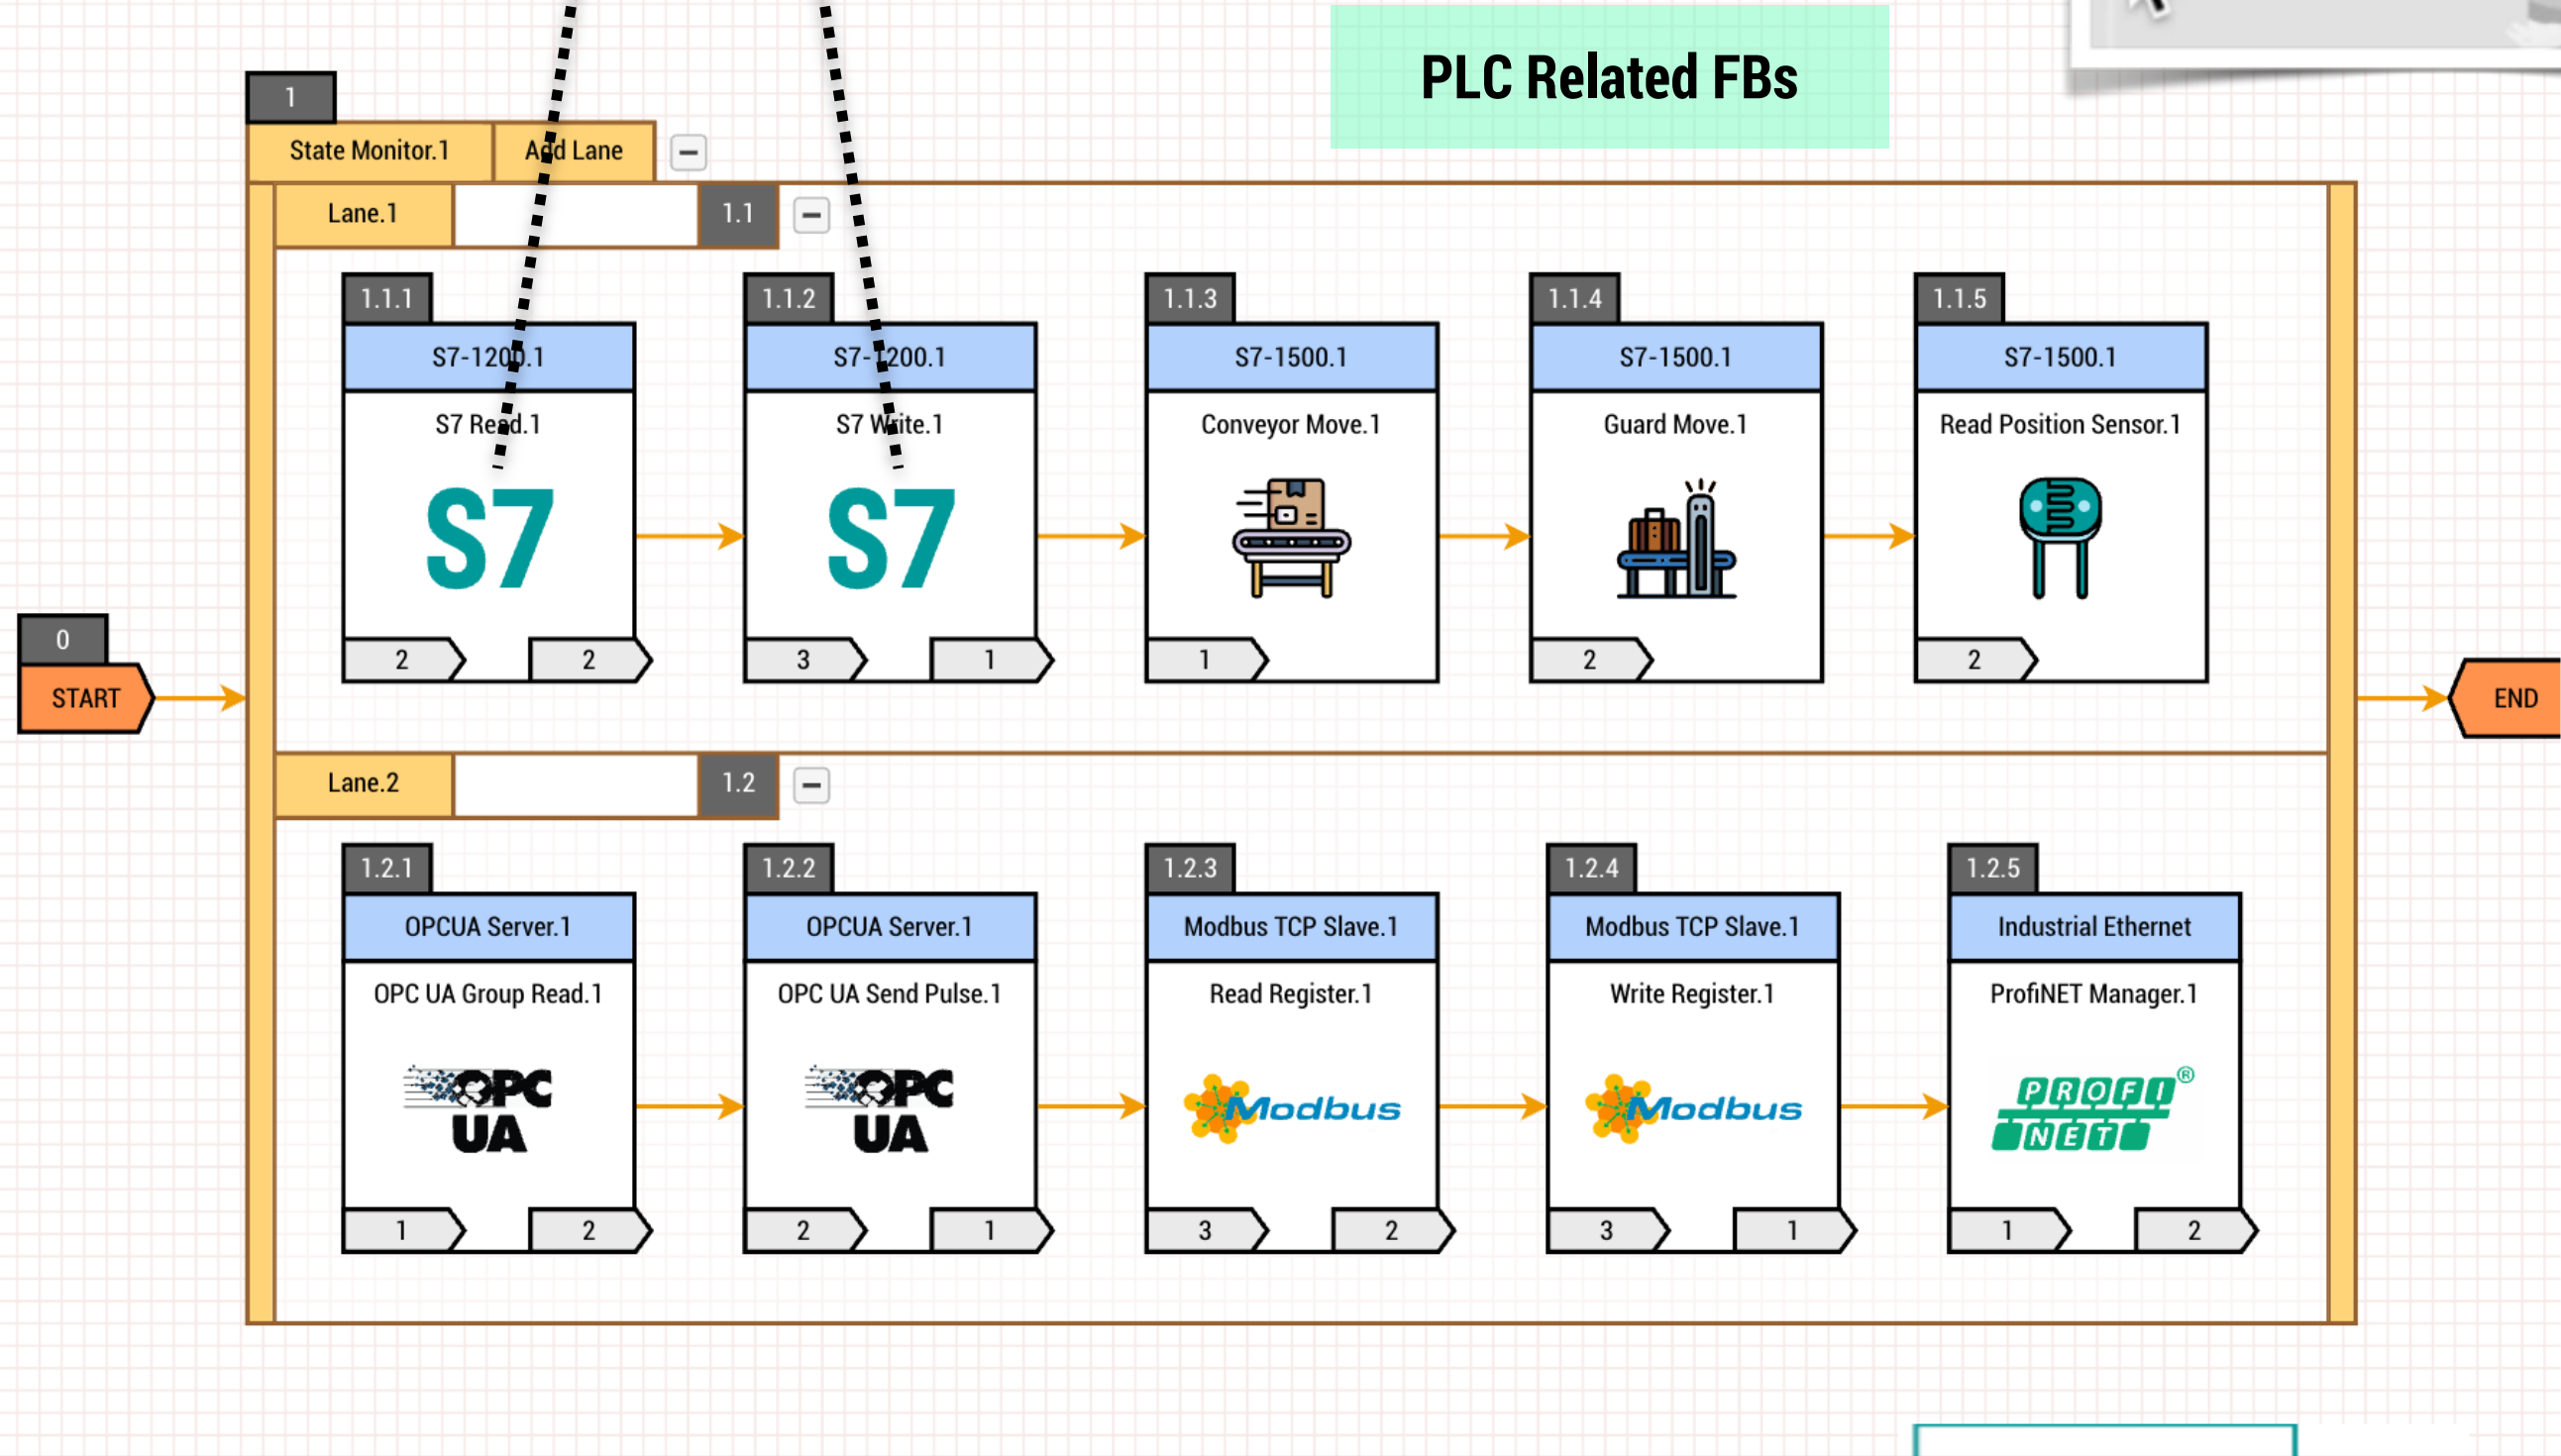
PLC Related FBs

1

State Monitor.1

Add Lane

Lane.1

1.1

1.1.1

S7-1200.1

S7 Read.1

S7

2

2

1.1.2

S7-1200.1

S7 Write.1

S7

3

1

1.1.3

S7-1500.1

Conveyor Move.1

1

1.1.4

S7-1500.1

Guard Move.1

2

1.1.5

S7-1500.1

Read Position Sensor.1

2

0

START

END

Lane.2

1.2

1.2.1

OPCUA Server.1

OPC UA Group Read.1

OPC UA

1

2

1.2.2

OPCUA Server.1

OPC UA Send Pulse.1

OPC UA

2

1

1.2.3

Modbus TCP Slave.1

Read Register.1

Modbus

3

2

1.2.4

Modbus TCP Slave.1

Write Register.1

Modbus

3

1

1.2.5

Industrial Ethernet

ProfiNET Manager.1

PROFI NET®

1

2